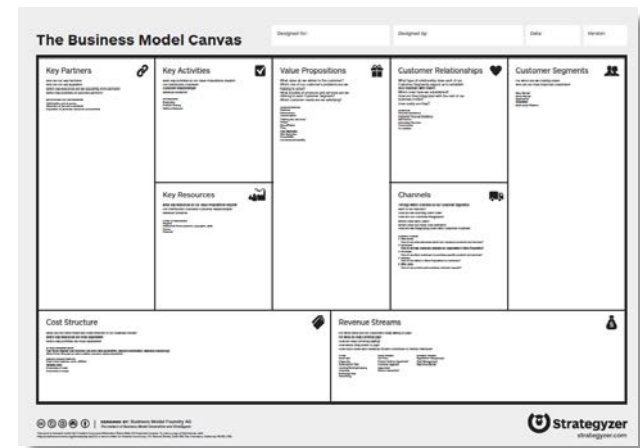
The Business Model Canvas

Designed for:

Designed by:

Date:

Version:

Key Partners

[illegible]

Key Activities

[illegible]

Key Resources

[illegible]

Value Propositions

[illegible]

Customer Relationships

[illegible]

Channels

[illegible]

Customer Segments

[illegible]

Cost Structure

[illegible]

Revenue Streams

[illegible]

DESIGNED BY: Business Model Foundry AG

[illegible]

Strategyzer

strategyzer.com